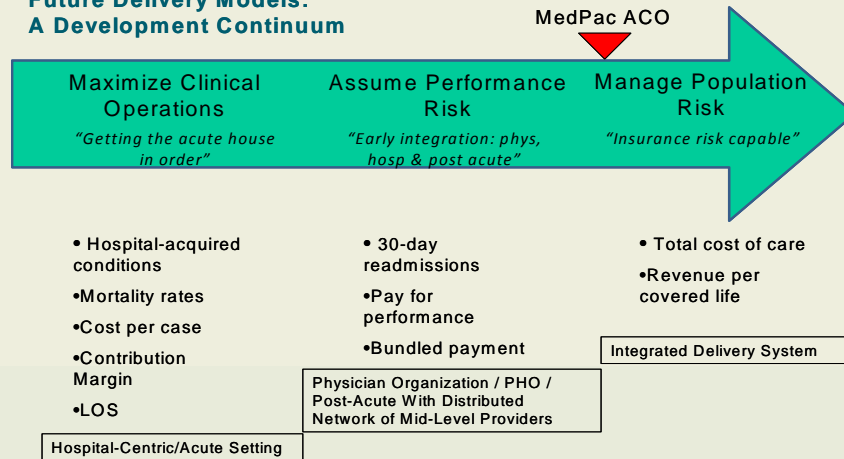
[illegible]
A Development Continuum

MedPac ACO

Maximize Clinical Operations
"Getting the acute house in order"

Assume Performance Risk
"Early integration: phys, hosp & post acute"

Manage Population Risk
"Insurance risk capable"

• Hospital-acquired conditions
•Mortality rates
•Cost per case
•Contribution Margin
•LOS

• 30-day readmissions
•Pay for performance
•Bundled payment

• Total cost of care
•Revenue per covered life

Integrated Delivery System

Physician Organization / PHO / Post-Acute With Distributed Network of Mid-Level Providers

Hospital-Centric/Acute Setting